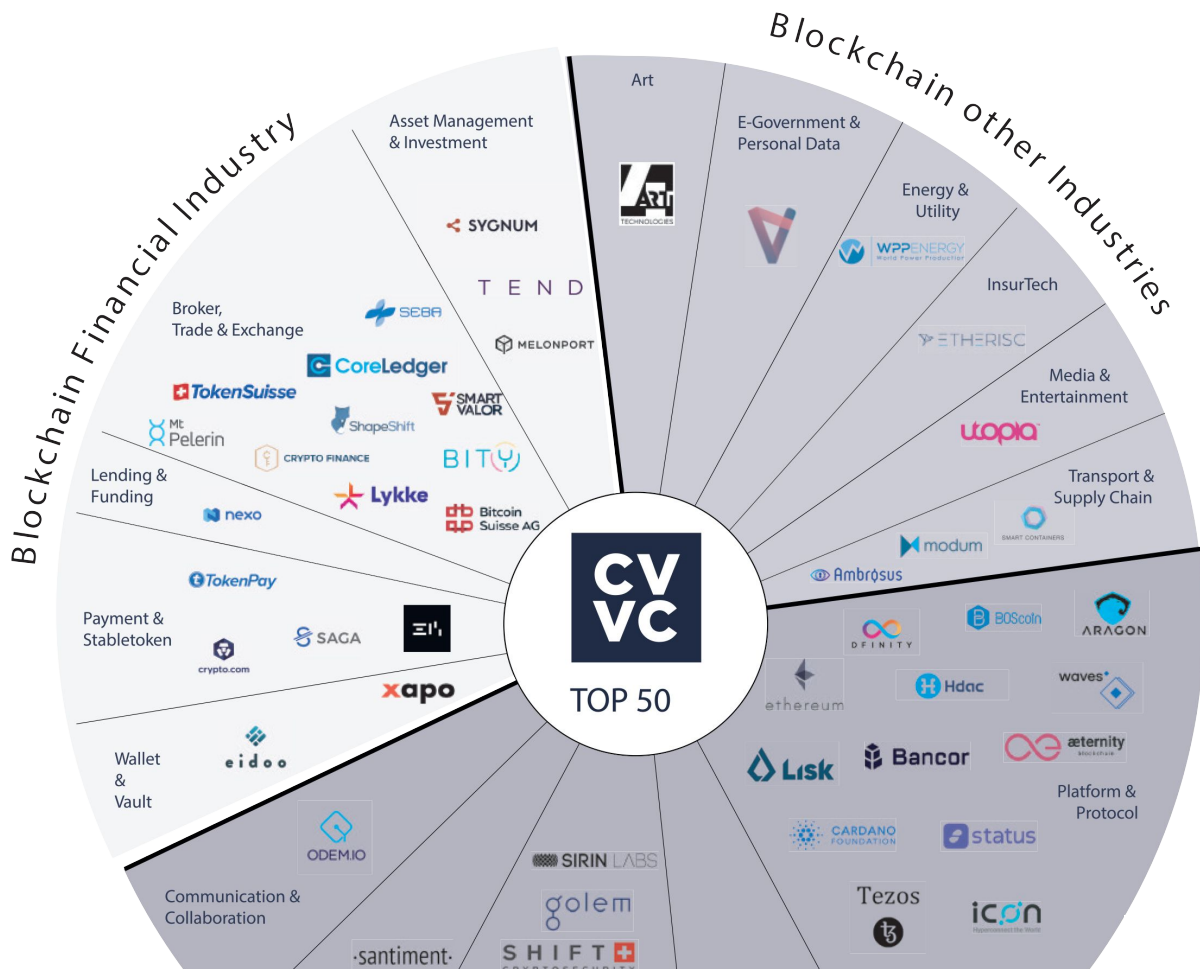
Blockchain Financial Industry

Blockchain other Industries

Asset Management & Investment

SYGNUM

TEND

MELONPORT

Broker, Trade & Exchange

SEBA

CoreLedger

TokenSuisse

SMART VALOR

ShapeShift

Mt Pelerin

CRYPTO FINANCE

BITY

Lykke

Bitcoin Suisse AG

Lending & Funding

nexo

TokenPay

Payment & Stabletoken

SAGA

crypto.com

xapo

Wallet & Vault

eidoo

Art

ART TECHNOLOGIES

E-Government & Personal Data

Energy & Utility

WPP ENERGY World Power Production

InsurTech

ETHERISC

Media & Entertainment

utopia

Transport & Supply Chain

SMART CONTAINERS

modum

Ambrosus

CV VC

TOP 50

DFINITY

BOScoin

ARAGON

ethereum

Hdac

waves

Lisk

Bancor

æternity blockchain

Platform & Protocol

CARDANO FOUNDATION

status

Tezos

icon

ODEM.IO

Communication & Collaboration

SIRIN LABS

golem

santiment

SHIFT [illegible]